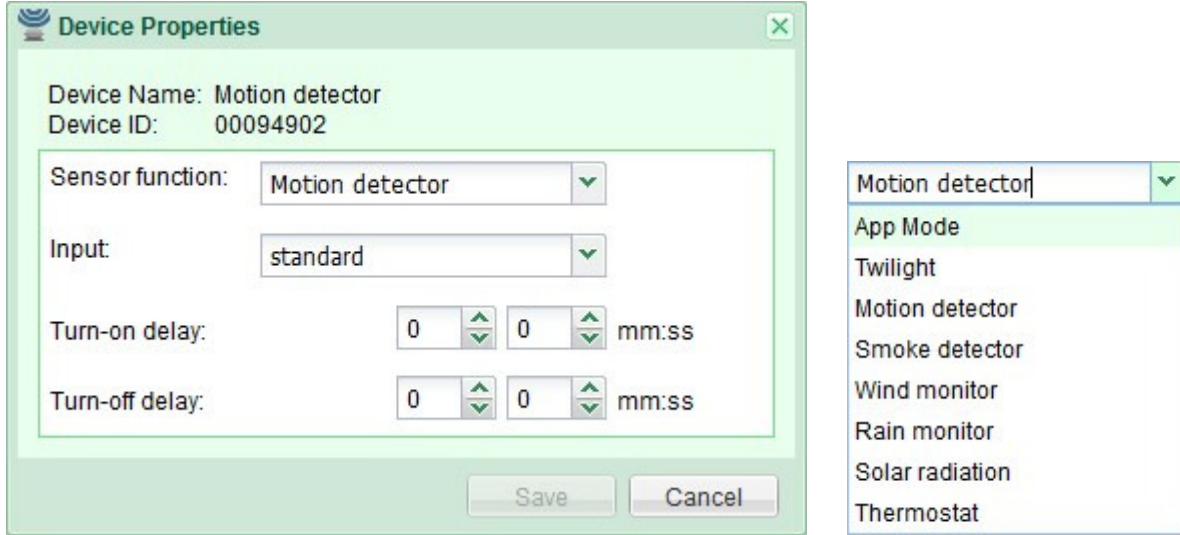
Device Properties

Device Name: Motion detector
Device ID: 00094902

Sensor function: Motion detector

Input: standard

Turn-on delay: 0 0 mm:ss

Turn-off delay: 0 0 mm:ss

Save Cancel

Motion detector

App Mode
Twilight
Motion detector
Smoke detector
Wind monitor
Rain monitor
Solar radiation
Thermostat